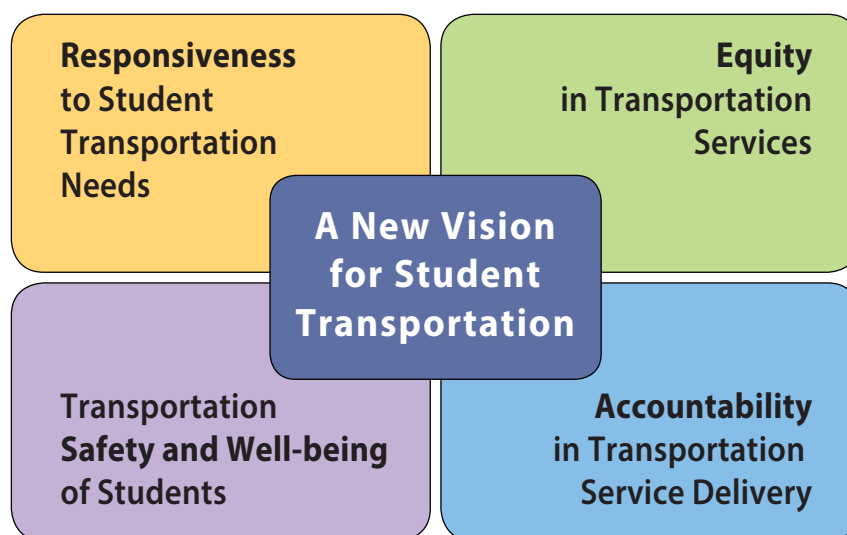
Responsiveness to Student Transportation Needs

Equity in Transportation Services

A New Vision for Student Transportation

Transportation Safety and Well-being of Students

Accountability in Transportation Service Delivery